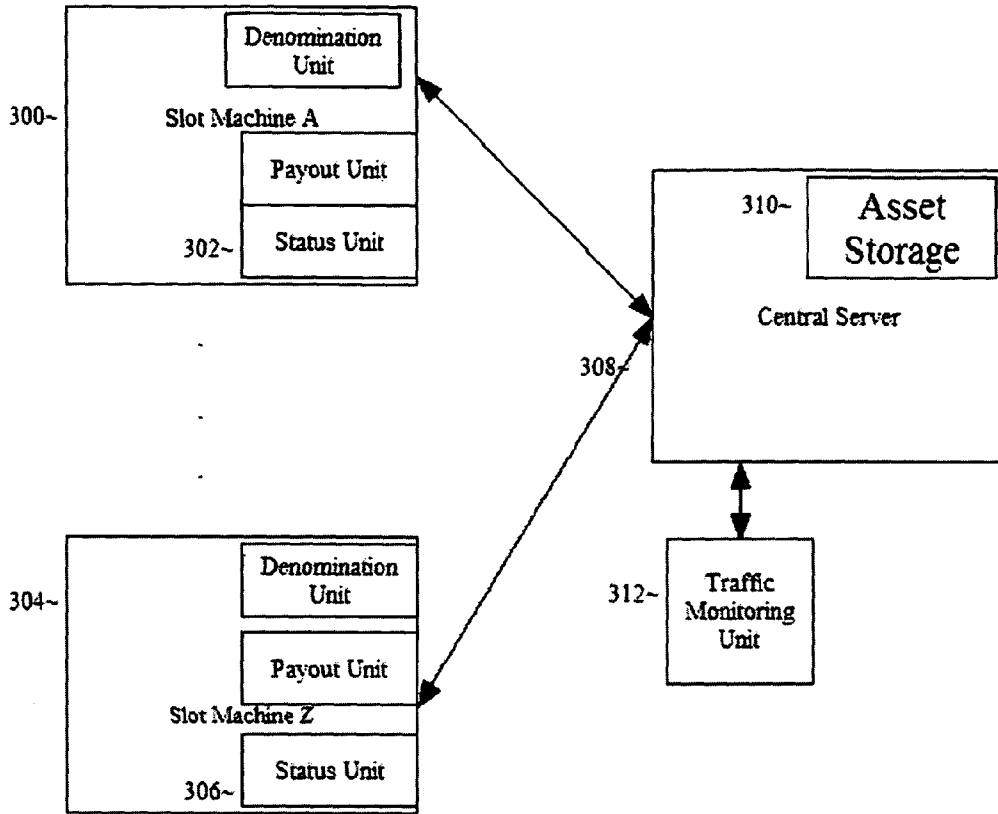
Denomination Unit

300~

Slot Machine A

Payout Unit

302~

Status Unit

310~

Asset Storage

Central Server

308~

304~

Denomination Unit

Payout Unit

Slot Machine Z

306~

Status Unit

312~

Traffic Monitoring Unit